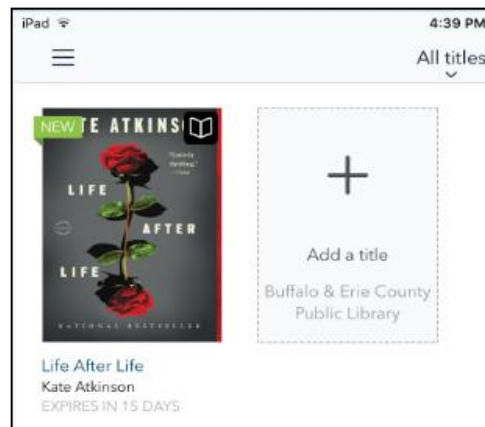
iPad

4:39 PM

All titles

NEW

E ATKINS

"Darkly thrilling." —Time

LIFE

AFTER

LIFE

NATIONAL BESTSELLER

+

Add a title

Buffalo & Erie County Public Library

Life After Life

Kate Atkinson

EXPIRES IN 15 DAYS